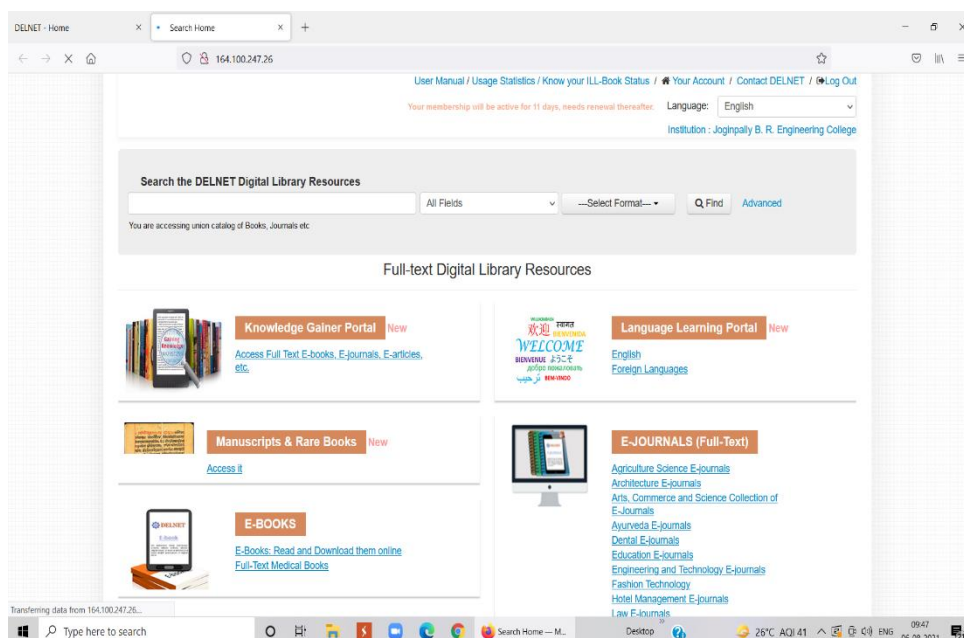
DELNET - Home × Search Home × +

164.100.247.26

User Manual / Usage Statistics / Know your ILL-Book Status / Your Account / Contact DELNET / Log Out

Your membership will be active for 11 days, needs renewal thereafter. Language: English

Institution : Joginpally B. R. Engineering College

Search the DELNET Digital Library Resources

All Fields ---Select Format--- Find Advanced

You are accessing union catalog of Books, Journals etc

Full-text Digital Library Resources

Knowledge Gainer Portal New

Access Full Text E-books, E-journals, E-articles, etc.

欢迎 स्वागत BIENVENIDA WELCOME BIENVENUE ようこそ добро пожаловать ترحيب BEM-VINDO

Language Learning Portal New

English

Foreign Languages

Manuscripts & Rare Books New

Access it

E-JOURNALS (Full-Text)

Agriculture Science E-journals

Architecture E-journals

Arts, Commerce and Science Collection of E-Journals

Ayurveda E-journals

Dental E-journals

Education E-journals

Engineering and Technology E-journals

Fashion Technology

Hotel Management E-journals

Law E-journals

DELNET E-book

E-BOOKS

E-Books: Read and Download them online

Full-Text Medical Books

Transferring data from 164.100.247.26...

Type here to search

Search Home — M...

Desktop

26°C AQI 41 ENG 09:47 06-08-2021